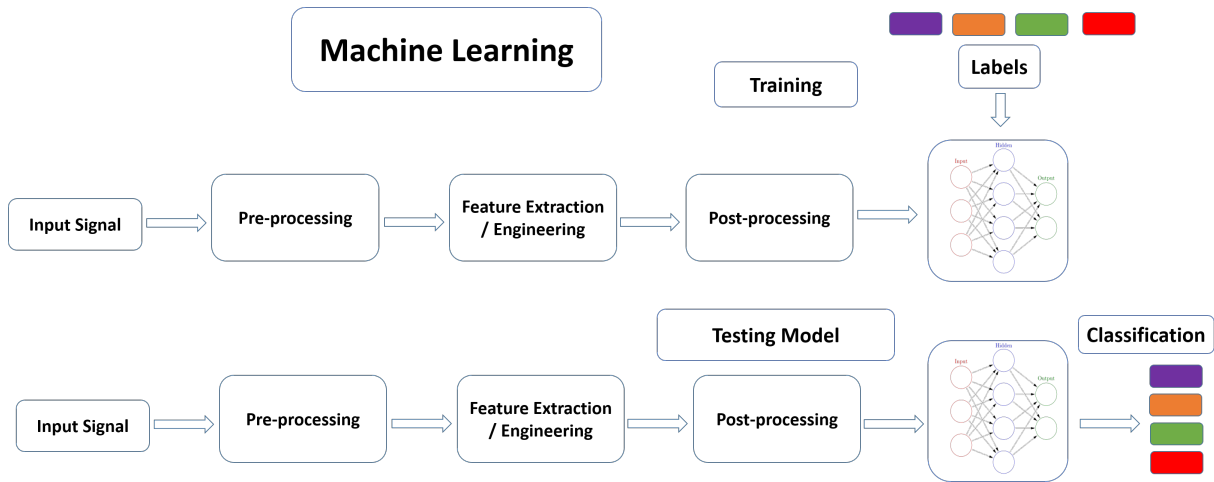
Machine Learning

Training

Labels

Input Signal

Pre-processing

Feature Extraction / Engineering

Post-processing

Input

Hidden

Output

Testing Model

Classification

Input Signal

Pre-processing

Feature Extraction / Engineering

Post-processing

Input

Hidden

Output